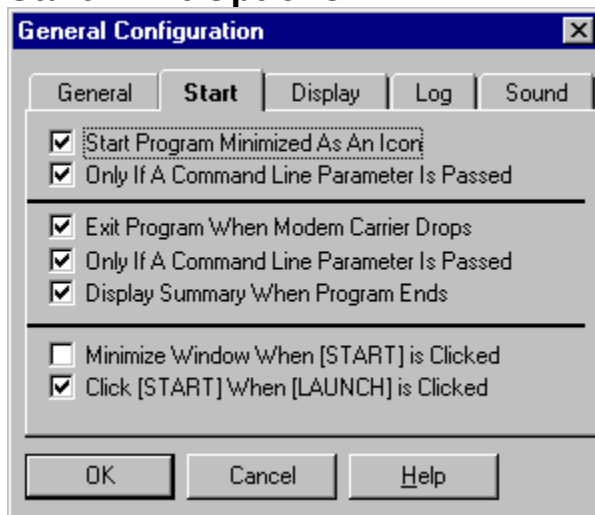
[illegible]

General Configuration

General | Start | Display | Log | Sound

Start Program Minimized As An Icon
Only If A Command Line Parameter Is Passed

Exit Program When Modem Carrier Drops
Only If A Command Line Parameter Is Passed
Display Summary When Program Ends

Minimize Window When [START] is Clicked
Click [START] When [LAUNCH] is Clicked

OK | Cancel | Help